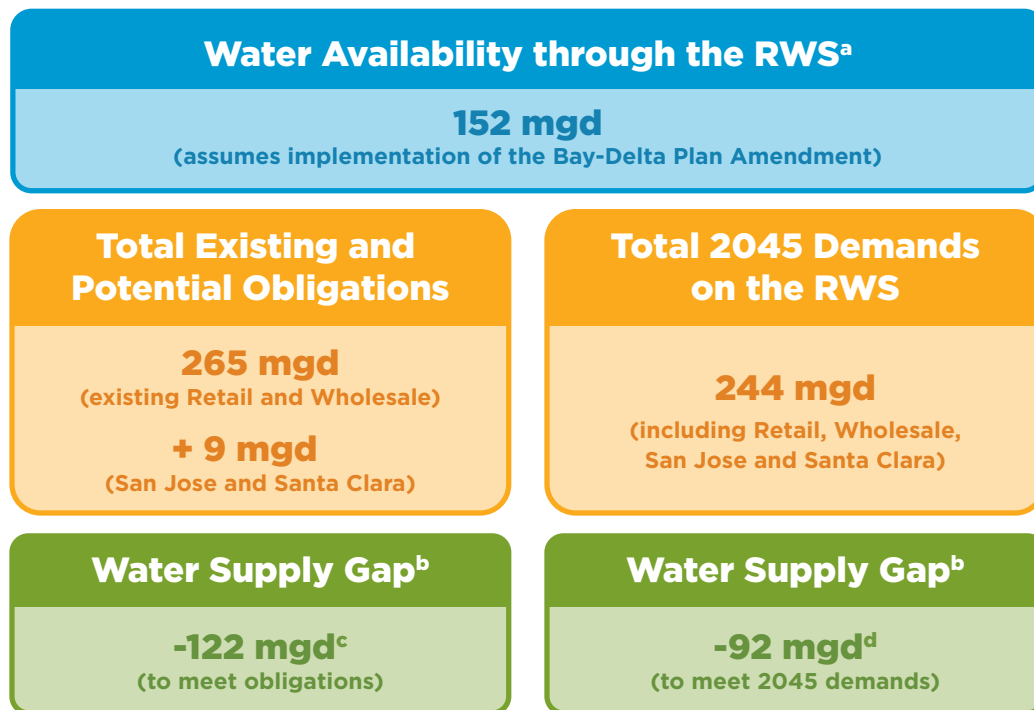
Water Availability through the RWS$^a$

152 mgd
(assumes implementation of the Bay-Delta Plan Amendment)

Total Existing and Potential Obligations

265 mgd
(existing Retail and Wholesale)

+ 9 mgd
(San Jose and Santa Clara)

Total 2045 Demands on the RWS

244 mgd
(including Retail, Wholesale, San Jose and Santa Clara)

Water Supply Gap$^b$

-122 mgd$^c$
(to meet obligations)

Water Supply Gap$^b$

-92 mgd$^d$
(to meet 2045 demands)